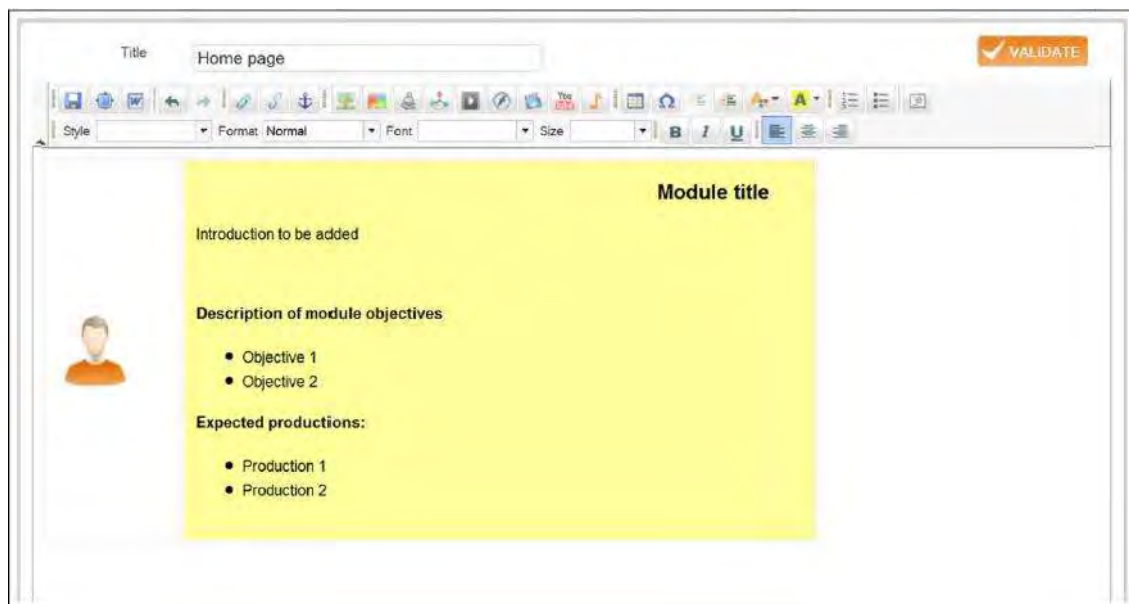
Title Home page

VALIDATE

Style Format Normal Font Size B I U

Module title

Introduction to be added

Description of module objectives

- Objective 1
- Objective 2

Expected productions:

- Production 1
- Production 2